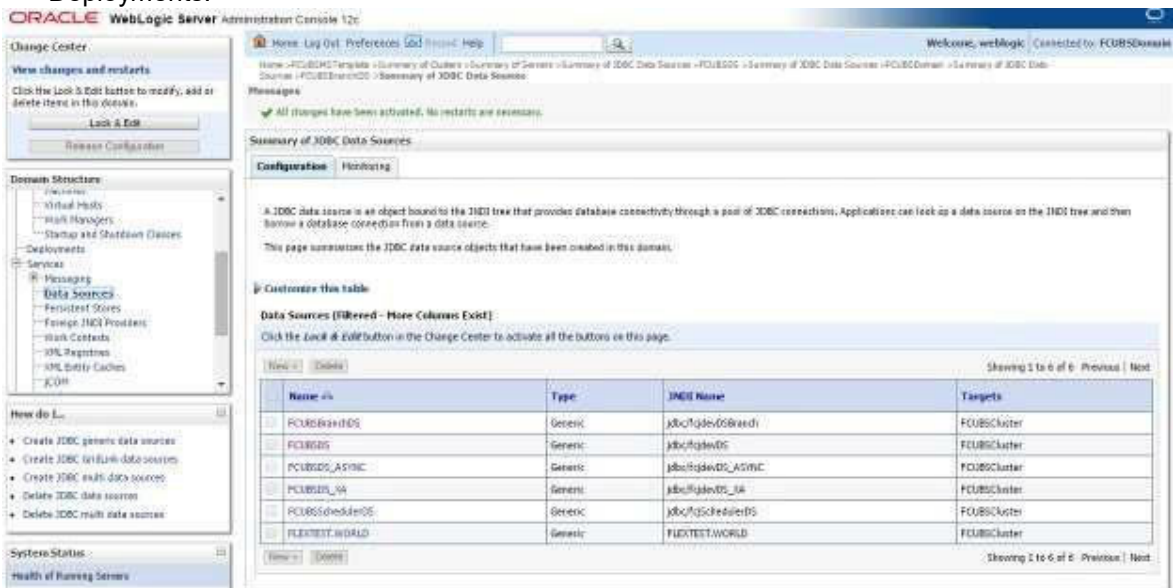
Deployments.

ORACLE WebLogic Server Administration Console 12c

Change Center

View changes and restarts

Click the Lock & Edit button to modify, add or delete items in this domain.

Lock & Edit

Release Configuration

Domain Structure

Virtual Hosts
Work Managers
Startup and Shutdown Classes
Deployments
Services
Messaging
Data Sources
Persistent Stores
Foreign JNDI Providers
Work Contexts
XML Registries
XML Entity Caches
jCOM

How do I...

• Create JDBC generic data sources
• Create JDBC GridLink data sources
• Create JDBC multi data sources
• Delete JDBC data sources
• Delete JDBC multi data sources

System Status

Health of Running Servers

Home Log Out Preferences Record Help

Welcome, weblogic Connected to: FCUBSDomain

Home >FCUBSMSTemplate >Summary of Clusters >Summary of Servers >Summary of JDBC Data Sources >FCUBSDS >Summary of JDBC Data Sources >FCUBSDomain >Summary of JDBC Data Sources >FCUBSBranchDS >Summary of JDBC Data Sources

Messages

✔ All changes have been activated. No restarts are necessary.

Summary of JDBC Data Sources

Configuration Monitoring

A JDBC data source is an object bound to the JNDI tree that provides database connectivity through a pool of JDBC connections. Applications can look up a data source on the JNDI tree and then borrow a database connection from a data source.

This page summarizes the JDBC data source objects that have been created in this domain.

Customize this table

Data Sources (Filtered - More Columns Exist)

Click the Lock & Edit button in the Change Center to activate all the buttons on this page.

New Delete

Showing 1 to 6 of 6 Previous | Next

| | Name | Type | JNDI Name | Targets |
|---|---|---|---|---|
| | FCUBSBranchDS | Generic | jdbc/fcjdevDSBranch | FCUBSCluster |
| | FCUBSDS | Generic | jdbc/fcjdevDS | FCUBSCluster |
| | FCUBSDS_ASYNC | Generic | jdbc/fcjdevDS_ASYNC | FCUBSCluster |
| | FCUBSDS_XA | Generic | jdbc/fcjdevDS_XA | FCUBSCluster |
| | FCUBSSchedulerDS | Generic | jdbc/fcjSchedulerDS | FCUBSCluster |
| | FLEXTEST.WORLD | Generic | FLEXTEST.WORLD | FCUBSCluster |

New Delete

Showing 1 to 6 of 6 Previous | Next